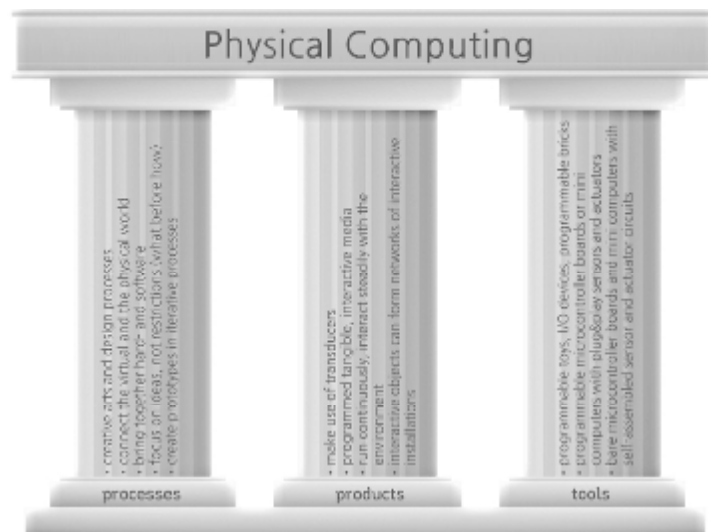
Physical Computing

• creative arts and design processes
• connect the virtual and the physical world
• bring together hard- and software
• focus on ideas, not restrictions (what before how)
• create prototypes in iterative processes

processes

• make use of transducers
• programmed tangible, interactive media
• run continuously, interact steadily with the environment
• interactive objects can form networks of interactive installations

products

• programmable toys, I/O devices, programmable bricks
• programmable microcontroller boards or mini computers with plug&play sensors and actuators
• bare microcontroller boards and mini computers with self-assembled sensor and actuator circuits

tools